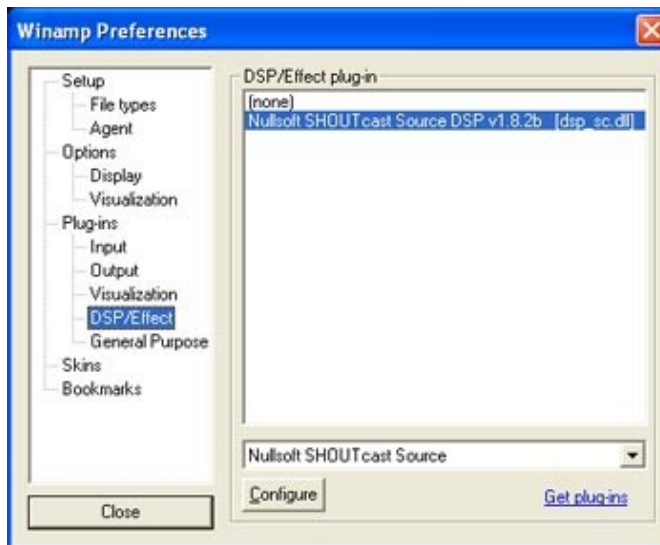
Winamp Preferences

Setup
File types
Agent
Options
Display
Visualization
Plug-ins
Input
Output
Visualization
DSP/Effect
General Purpose
Skins
Bookmarks

Close

DSP/Effect plug-in
(none)
Nullsoft SHOUTcast Source DSP v1.8.2b [dsp_sc.dll]

Nullsoft SHOUTcast Source

Configure

Get plug-ins